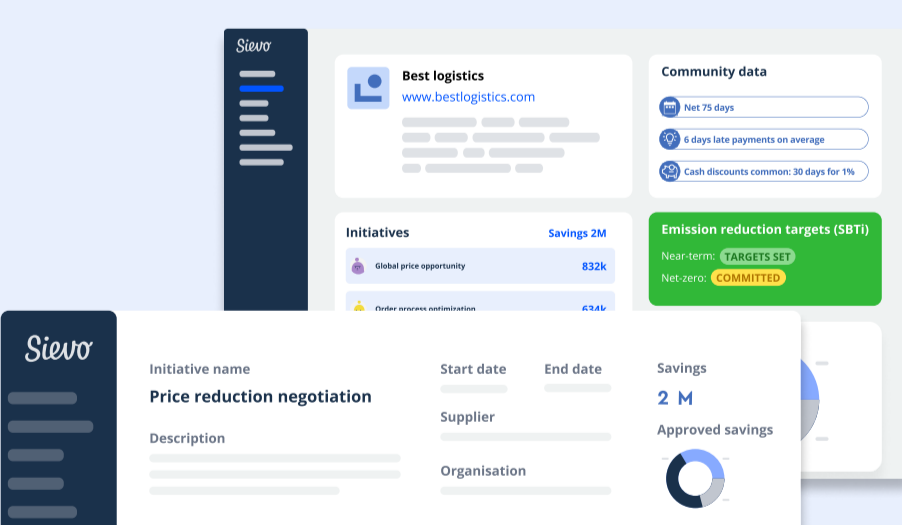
Sievo

Best logistics
www.bestlogistics.com

Community data
Net 75 days
6 days late payments on average
Cash discounts common: 30 days for 1%

Initiatives
Savings 2M
Global price opportunity 832k
Order process optimization 634k

Emission reduction targets (SBTi)
Near-term: TARGETS SET
Net-zero: COMMITTED

Sievo

Initiative name
Price reduction negotiation

Description

Start date
End date

Supplier

Organisation

Savings
2 M

Approved savings